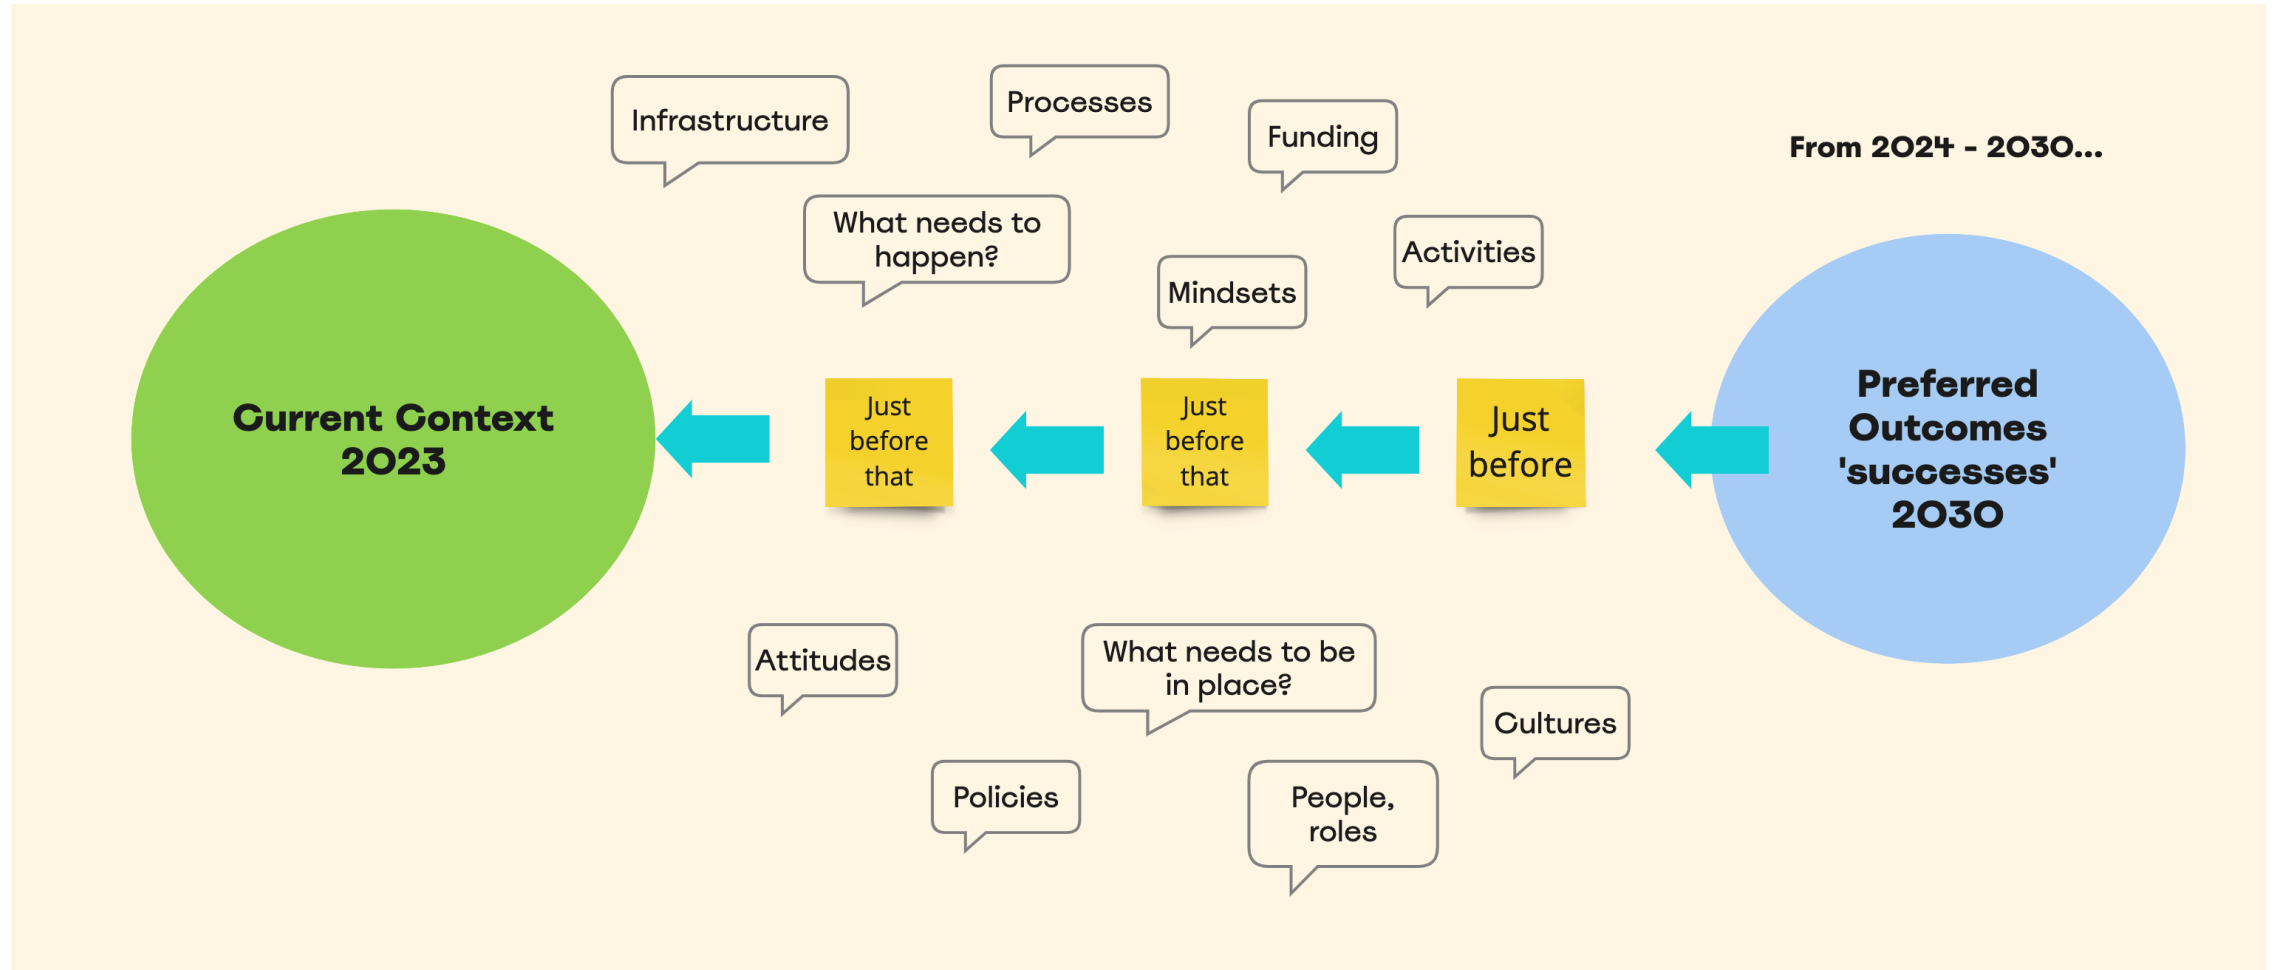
Infrastructure

Processes

Funding

From 2024 - 2030...

What needs to happen?

Activities

Mindsets

Current Context 2023

Just before that

Just before that

Just before

Preferred Outcomes 'successes' 2030

Attitudes

What needs to be in place?

Cultures

Policies

People, roles